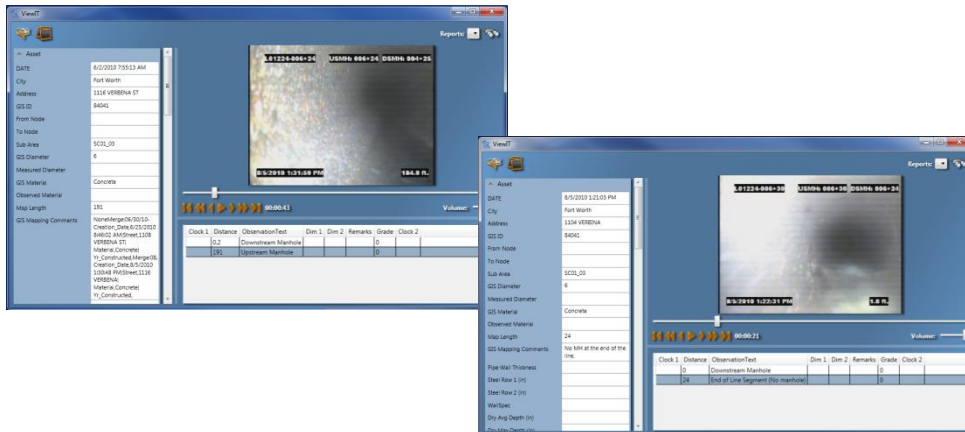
ViewIT

Reports:

Asset

| DATE | 8/2/2010 7:55:13 AM |
|---|---|
| City | Fort Worth |
| Address | 1116 VERBENA ST |
| GIS ID | 84041 |
| From Node | |
| To Node | |
| Sub Area | SC01_03 |
| GIS Diameter | 6 |
| Measured Diameter | |
| GIS Material | Concrete |
| Observed Material | |
| Map Length | 191 |
| GIS Mapping Comments | NoneMerge06/30/10-Creation_Date,6/23/2010 8:48:02 AM;Street,1108 VERBENA ST; Material,Concrete; Yr_Constructed,Merge08,Creation_Date,8/5/2010 1:30:48 PM;Street,1116 VERBENA; Material,Concrete; Yr_Constructed, |

L01224-006+24 USMH: 006+24 DSMH: 004+26

8/5/2010 1:31:58 PM 184.8 ft.

00:00:41

Volume:

| Clock 1 | Distance | ObservationText | Dim 1 | Dim 2 | Remarks | Grade | Clock 2 |
|---|---|---|---|---|---|---|---|
| | 0.2 | Downstream Manhole | | | | 0 | |
| | 191 | Upstream Manhole | | | | 0 | |

ViewIT

Reports:

Asset

| DATE | 8/5/2010 1:21:03 PM |
|---|---|
| City | Fort Worth |
| Address | 1104 VERBENA |
| GIS ID | 84041 |
| From Node | |
| To Node | |
| Sub Area | SC01_03 |
| GIS Diameter | 6 |
| Measured Diameter | |
| GIS Material | Concrete |
| Observed Material | |
| Map Length | 24 |
| GIS Mapping Comments | No MH at the end of the line. |
| Pipe Wall Thickness | |
| Steel Row 1 (in) | |
| Steel Row 2 (in) | |
| WallSpec | |
| Dry Avg Depth (in) | |
| Dry Max Depth (in) | |

L01224-006+30 USMH: 006+30 DSMH: 006+24

8/5/2010 1:22:31 PM 1.8 ft.

00:00:21

Volume:

| Clock 1 | Distance | ObservationText | Dim 1 | Dim 2 | Remarks | Grade | Clock 2 |
|---|---|---|---|---|---|---|---|
| | 0 | Downstream Manhole | | | | 0 | |
| | 24 | End of Line Segment (No manhole) | | | | 0 | |